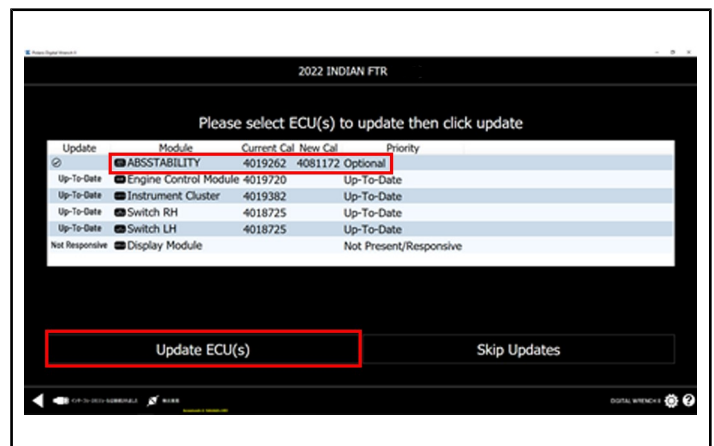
Polaris Digital Wrench II

2022 INDIAN FTR

Please select ECU(s) to update then click update

| Update | Module | Current Cal | New Cal | Priority |
|---|---|---|---|---|
| ⊘ | ABSSTABILITY | 4019262 | 4081172 | Optional |
| Up-To-Date | Engine Control Module | 4019720 | | Up-To-Date |
| Up-To-Date | Instrument Cluster | 4019382 | | Up-To-Date |
| Up-To-Date | Switch RH | 4018725 | | Up-To-Date |
| Up-To-Date | Switch LH | 4018725 | | Up-To-Date |
| Not Responsive | Display Module | | | Not Present/Responsive |

Update ECU(s)

Skip Updates

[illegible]

DIGITAL WRENCH II